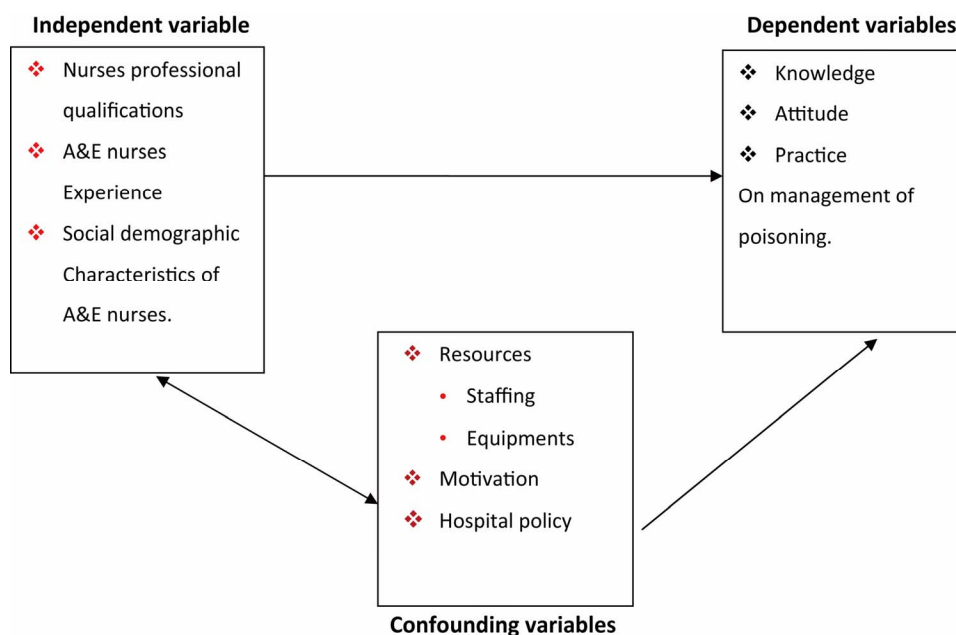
Independent variable

❖ Nurses professional qualifications
❖ A&E nurses Experience
❖ Social demographic Characteristics of A&E nurses.

Dependent variables

❖ Knowledge
❖ Attitude
❖ Practice

On management of poisoning.

❖ Resources
• Staffing
• Equipments
❖ Motivation
❖ Hospital policy

Confounding variables